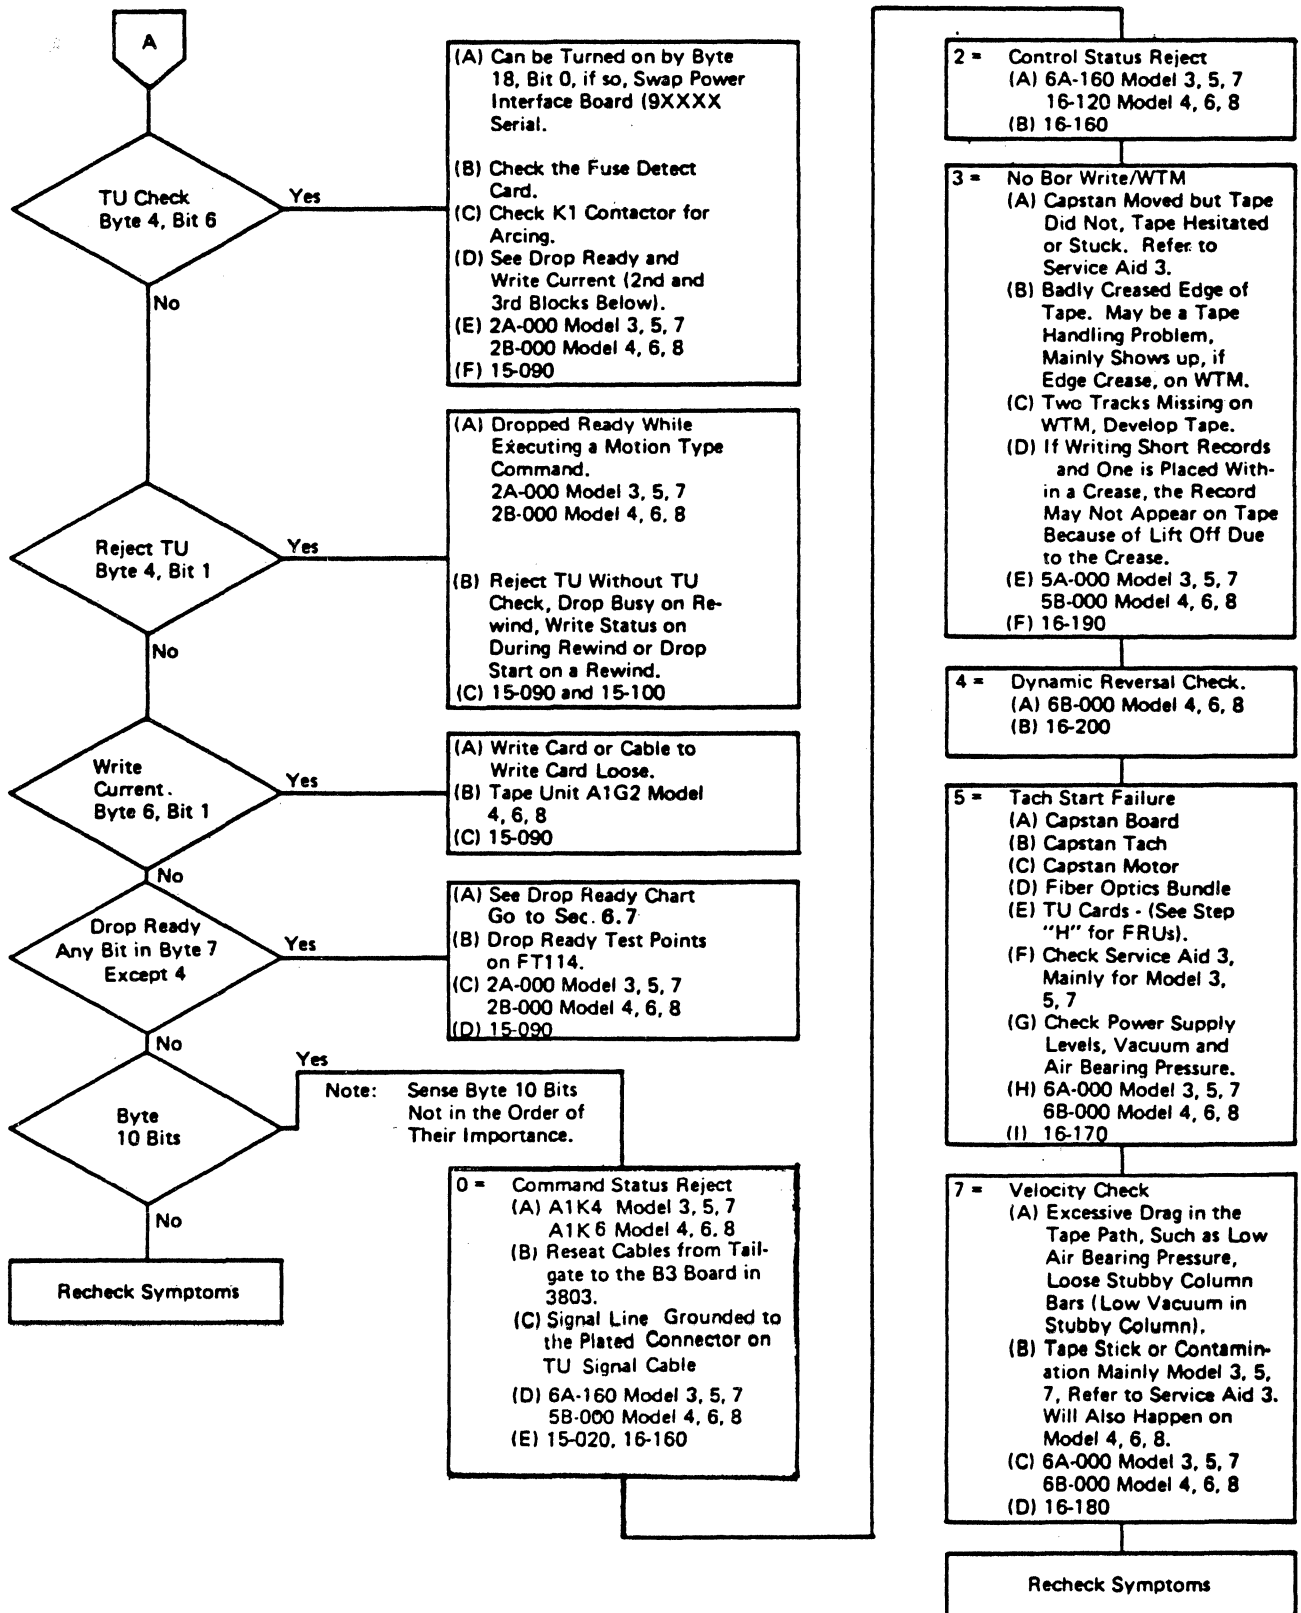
A

TU Check Byte 4, Bit 6

Yes

(A) Can be Turned on by Byte 18, Bit 0, if so, Swap Power Interface Board (9XXXX Serial.

(B) Check the Fuse Detect Card.
(C) Check K1 Contactor for Arcing.
(D) See Drop Ready and Write Current (2nd and 3rd Blocks Below).
(E) 2A-000 Model 3, 5, 7
2B-000 Model 4, 6, 8
(F) 15-090

No

Reject TU Byte 4, Bit 1

Yes

(A) Dropped Ready While Executing a Motion Type Command.
2A-000 Model 3, 5, 7
2B-000 Model 4, 6, 8

(B) Reject TU Without TU Check, Drop Busy on Rewind, Write Status on During Rewind or Drop Start on a Rewind.
(C) 15-090 and 15-100

No

Write Current. Byte 6, Bit 1

Yes

(A) Write Card or Cable to Write Card Loose.
(B) Tape Unit A1G2 Model 4, 6, 8
(C) 15-090

No

Drop Ready Any Bit in Byte 7 Except 4

Yes

(A) See Drop Ready Chart Go to Sec. 6.7
(B) Drop Ready Test Points on FT114.
(C) 2A-000 Model 3, 5, 7
2B-000 Model 4, 6, 8
(D) 15-090

No

Yes

Byte 10 Bits

Note: Sense Byte 10 Bits Not in the Order of Their Importance.

No

Recheck Symptoms

0 = Command Status Reject
(A) A1K4 Model 3, 5, 7
A1K6 Model 4, 6, 8
(B) Reseat Cables from Tailgate to the B3 Board in 3803.
(C) Signal Line Grounded to the Plated Connector on TU Signal Cable
(D) 6A-160 Model 3, 5, 7
5B-000 Model 4, 6, 8
(E) 15-020, 16-160

2 = Control Status Reject
(A) 6A-160 Model 3, 5, 7
16-120 Model 4, 6, 8
(B) 16-160

3 = No Bor Write/WTM
(A) Capstan Moved but Tape Did Not, Tape Hesitated or Stuck. Refer to Service Aid 3.
(B) Badly Creased Edge of Tape. May be a Tape Handling Problem, Mainly Shows up, if Edge Crease, on WTM.
(C) Two Tracks Missing on WTM, Develop Tape.
(D) If Writing Short Records and One is Placed Within a Crease, the Record May Not Appear on Tape Because of Lift Off Due to the Crease.
(E) 5A-000 Model 3, 5, 7
5B-000 Model 4, 6, 8
(F) 16-190

4 = Dynamic Reversal Check.
(A) 6B-000 Model 4, 6, 8
(B) 16-200

5 = Tach Start Failure
(A) Capstan Board
(B) Capstan Tach
(C) Capstan Motor
(D) Fiber Optics Bundle
(E) TU Cards - (See Step "H" for FRUs).
(F) Check Service Aid 3, Mainly for Model 3, 5, 7
(G) Check Power Supply Levels, Vacuum and Air Bearing Pressure.
(H) 6A-000 Model 3, 5, 7
6B-000 Model 4, 6, 8
(I) 16-170

7 = Velocity Check
(A) Excessive Drag in the Tape Path, Such as Low Air Bearing Pressure, Loose Stubby Column Bars (Low Vacuum in Stubby Column).
(B) Tape Stick or Contamination Mainly Model 3, 5, 7, Refer to Service Aid 3. Will Also Happen on Model 4, 6, 8.
(C) 6A-000 Model 3, 5, 7
6B-000 Model 4, 6, 8
(D) 16-180

Recheck Symptoms